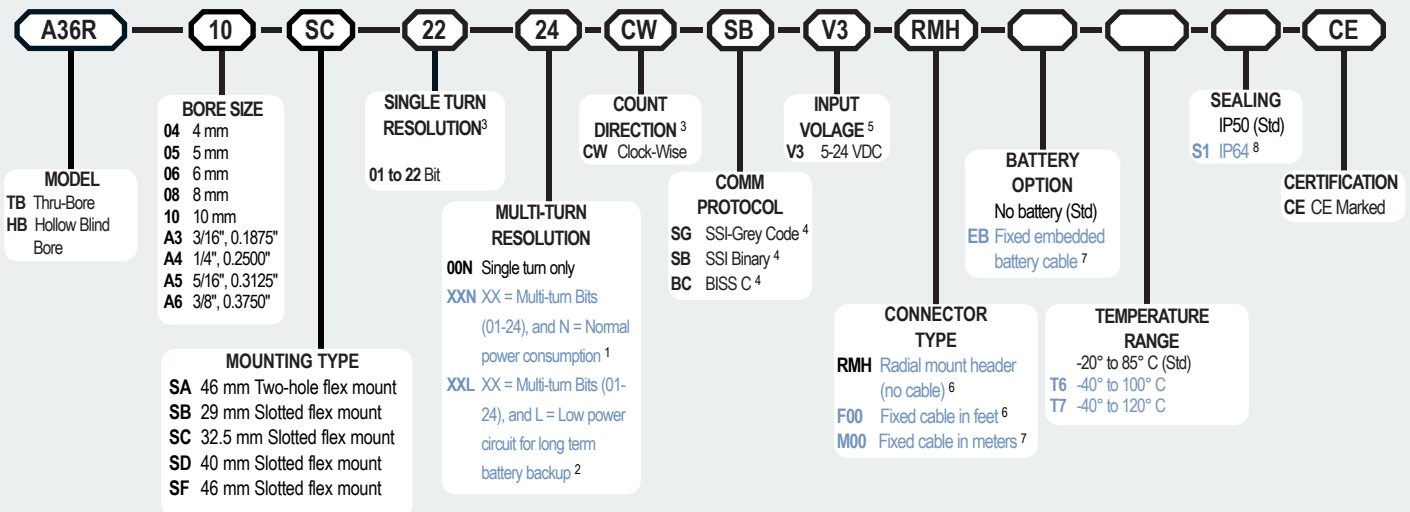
A36R — 10 — SC — 22 — 24 — CW — SB — V3 — RMH — — — — CE

MODEL
TB Thru-Bore
HB Hollow Blind Bore

BORE SIZE
04 4 mm
05 5 mm
06 6 mm
08 8 mm
10 10 mm
A3 3/16", 0.1875"
A4 1/4", 0.2500"
A5 5/16", 0.3125"
A6 3/8", 0.3750"

MOUNTING TYPE
SA 46 mm Two-hole flex mount
SB 29 mm Slotted flex mount
SC 32.5 mm Slotted flex mount
SD 40 mm Slotted flex mount
SF 46 mm Slotted flex mount

SINGLE TURN RESOLUTION$^3$
01 to 22 Bit

MULTI-TURN RESOLUTION
00N Single turn only
XXN XX = Multi-turn Bits (01-24), and N = Normal power consumption $^1$
XXL XX = Multi-turn Bits (01-24), and L = Low power circuit for long term battery backup $^2$

COUNT DIRECTION $^3$
CW Clock-Wise

COMM PROTOCOL
SG SSI-Grey Code $^4$
SB SSI Binary $^4$
BC BISS C $^4$

INPUT VOLAGE $^5$
V3 5-24 VDC

CONNECTOR TYPE
RMH Radial mount header (no cable) $^6$
F00 Fixed cable in feet $^6$
M00 Fixed cable in meters $^7$

BATTERY OPTION
No battery (Std)
EB Fixed embedded battery cable $^7$

TEMPERATURE RANGE
-20° to 85° C (Std)
T6 -40° to 100° C
T7 -40° to 120° C

SEALING
IP50 (Std)
S1 IP64 $^8$

CERTIFICATION
CE CE Marked